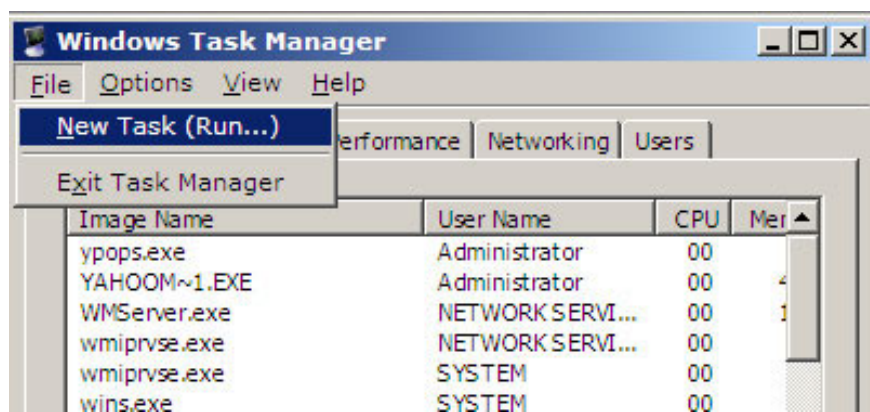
Windows Task Manager

File Options View Help

New Task (Run...)

Exit Task Manager

erformance | Networking | Users

| Image Name | User Name | CPU | Mer |
|---|---|---|---|
| ypops.exe | Administrator | 00 | |
| YAHOOM~1.EXE | Administrator | 00 | 4 |
| WMServer.exe | NETWORK SERVI... | 00 | 1 |
| wmiprvse.exe | NETWORK SERVI... | 00 | |
| wmiprvse.exe | SYSTEM | 00 | |
| wins.exe | SYSTEM | 00 | |